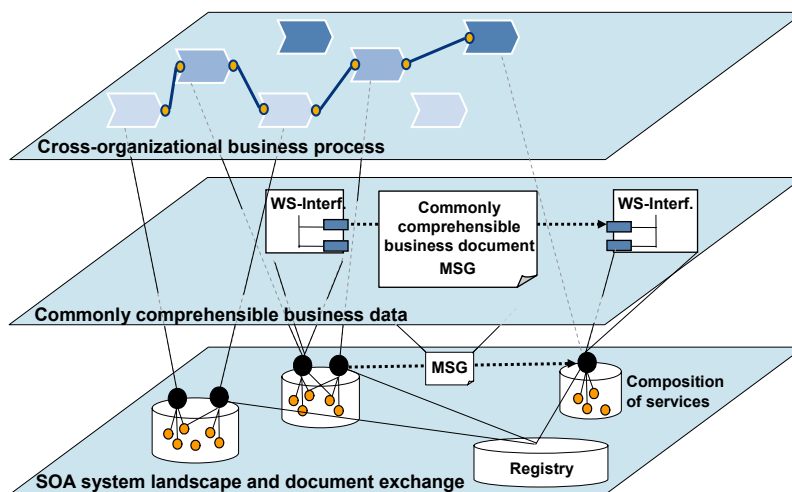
Cross-organizational business process

WS-Interf.

Commonly comprehensible business document
MSG

WS-Interf.

Commonly comprehensible business data

MSG

Composition of services

Registry

SOA system landscape and document exchange